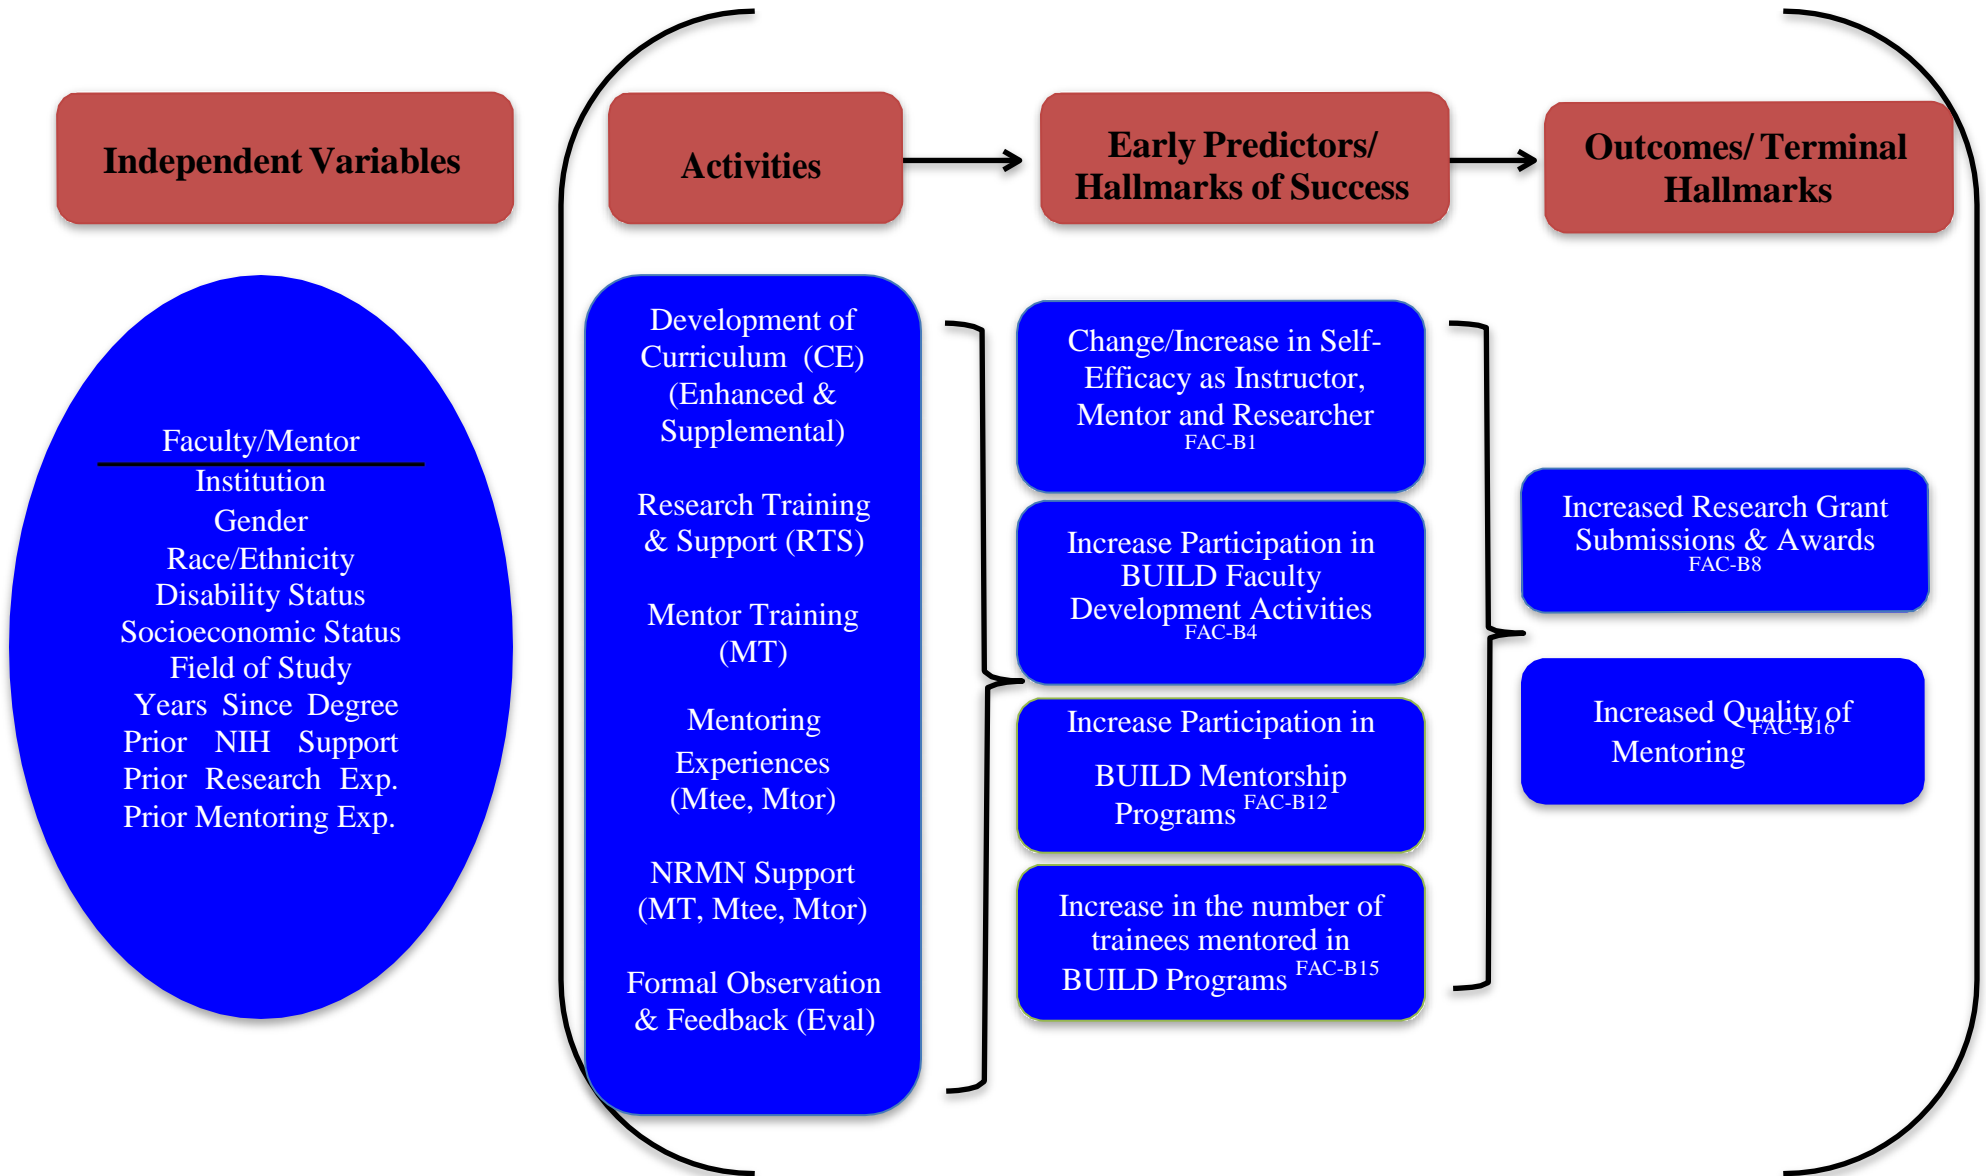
Independent Variables

Activities

Early Predictors/ Hallmarks of Success

Outcomes/ Terminal Hallmarks

Faculty/Mentor
Institution
Gender
Race/Ethnicity
Disability Status
Socioeconomic Status
Field of Study
Years Since Degree
Prior NIH Support
Prior Research Exp.
Prior Mentoring Exp.

Development of Curriculum (CE) (Enhanced & Supplemental)

Research Training & Support (RTS)

Mentor Training (MT)

Mentoring Experiences (Mtee, Mtor)

NRMN Support (MT, Mtee, Mtor)

Formal Observation & Feedback (Eval)

Change/Increase in Self-Efficacy as Instructor, Mentor and Researcher $^{FAC-B1}$

Increase Participation in BUILD Faculty Development Activities $^{FAC-B4}$

Increase Participation in BUILD Mentorship Programs $^{FAC-B12}$

Increase in the number of trainees mentored in BUILD Programs $^{FAC-B15}$

Increased Research Grant Submissions & Awards $^{FAC-B8}$

Increased Quality of Mentoring $^{FAC-B16}$